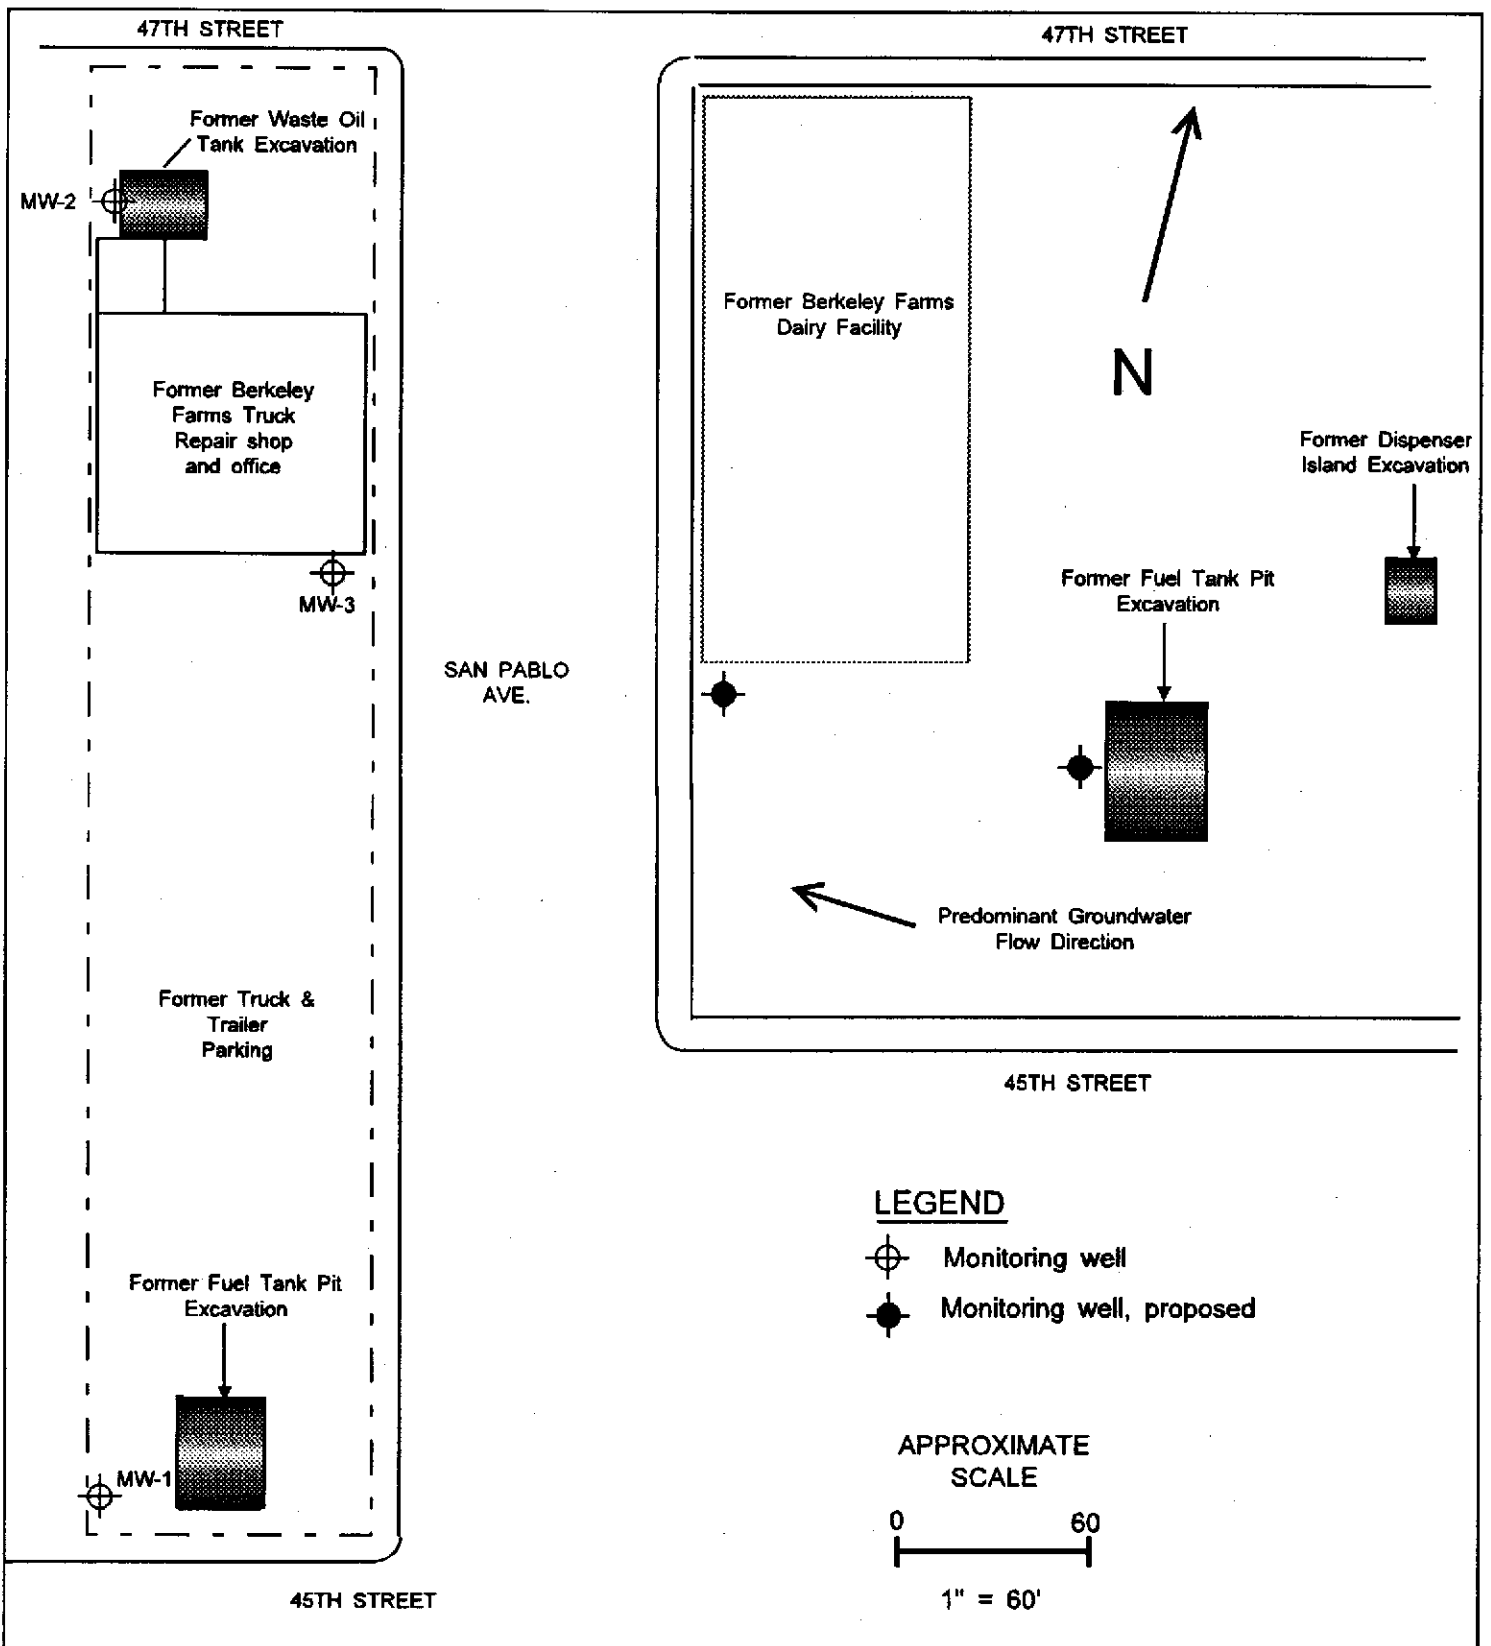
47TH STREET

Former Waste Oil Tank Excavation

MW-2

Former Berkeley Farms Truck Repair shop and office

MW-3

Former Truck & Trailer Parking

Former Fuel Tank Pit Excavation

MW-1

45TH STREET

SAN PABLO AVE.

47TH STREET

Former Berkeley Farms Dairy Facility

N

Former Dispenser Island Excavation

Former Fuel Tank Pit Excavation

Predominant Groundwater Flow Direction

45TH STREET

LEGEND

Monitoring well

Monitoring well, proposed

APPROXIMATE SCALE

0 60

1" = 60'